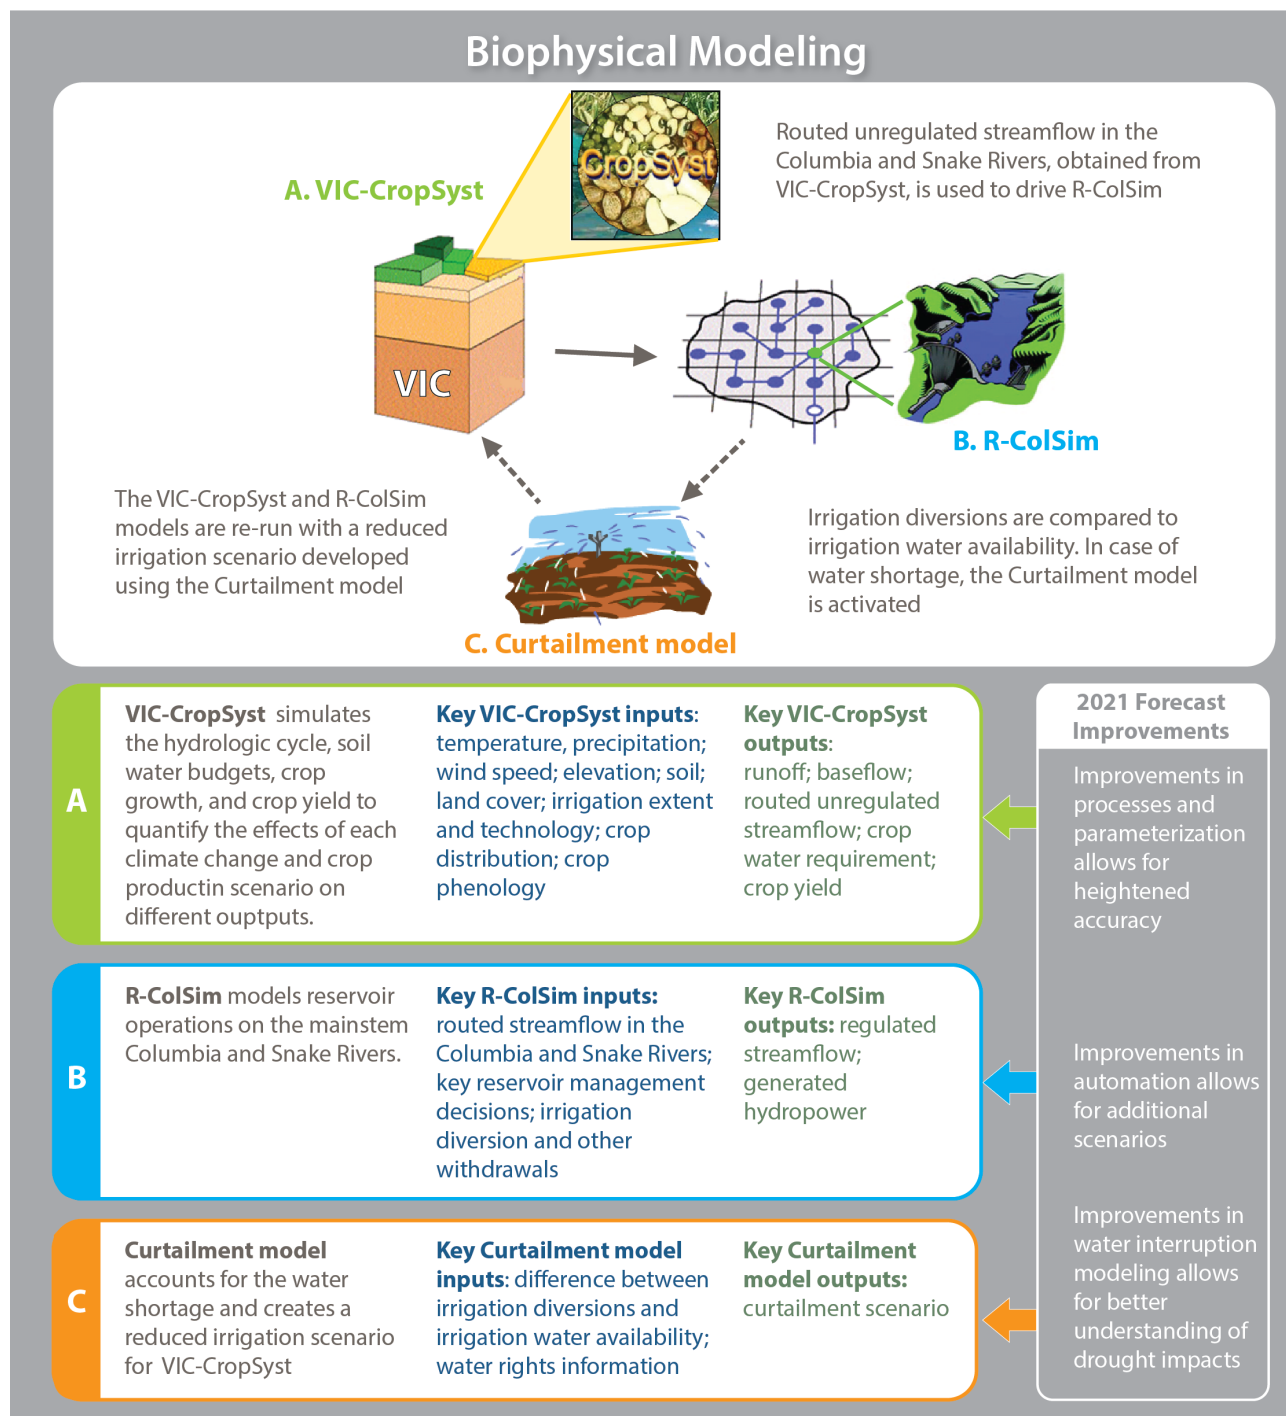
Biophysical Modeling

A. VIC-CropSyst

CropSyst

Routed unregulated streamflow in the Columbia and Snake Rivers, obtained from VIC-CropSyst, is used to drive R-ColSim

VIC

B. R-ColSim

The VIC-CropSyst and R-ColSim models are re-run with a reduced irrigation scenario developed using the Curtailment model

Irrigation diversions are compared to irrigation water availability. In case of water shortage, the Curtailment model is activated

C. Curtailment model

A

VIC-CropSyst simulates the hydrologic cycle, soil water budgets, crop growth, and crop yield to quantify the effects of each climate change and crop productin scenario on different ouptputs.

Key VIC-CropSyst inputs: temperature, precipitation; wind speed; elevation; soil; land cover; irrigation extent and technology; crop distribution; crop phenology

Key VIC-CropSyst outputs: runoff; baseflow; routed unregulated streamflow; crop water requirement; crop yield

B

R-ColSim models reservoir operations on the mainstem Columbia and Snake Rivers.

Key R-ColSim inputs: routed streamflow in the Columbia and Snake Rivers; key reservoir management decisions; irrigation diversion and other withdrawals

Key R-ColSim outputs: regulated streamflow; generated hydropower

C

Curtailment model accounts for the water shortage and creates a reduced irrigation scenario for VIC-CropSyst

Key Curtailment model inputs: difference between irrigation diversions and irrigation water availability; water rights information

Key Curtailment model outputs: curtailment scenario

2021 Forecast Improvements

Improvements in processes and parameterization allows for heightened accuracy

Improvements in automation allows for additional scenarios

Improvements in water interruption modeling allows for better understanding of drought impacts